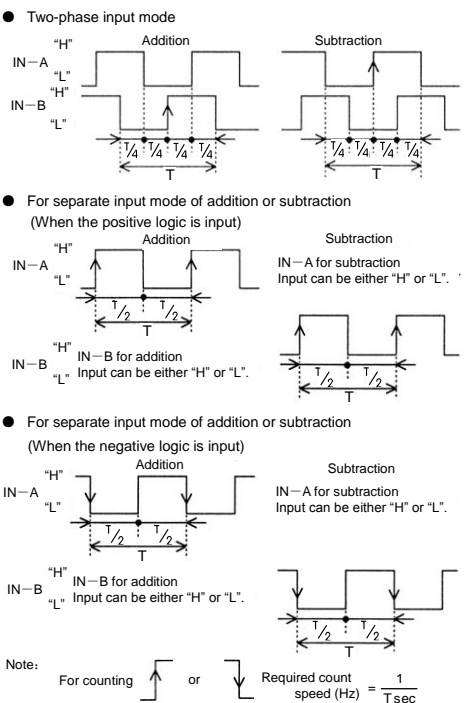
● Two-phase input mode

Addition

Subtraction

IN－A "H" "L"

IN－B "H" "L"

T/4 T/4 T/4 T/4

T

T/4 T/4 T/4 T/4

T

● For separate input mode of addition or subtraction (When the positive logic is input)

Addition

Subtraction

IN－A "H" "L"

T/2 T/2

T

IN－A for subtraction Input can be either "H" or "L".

IN－B "H" "L" IN－B for addition Input can be either "H" or "L".

T/2 T/2

T

● For separate input mode of addition or subtraction (When the negative logic is input)

Addition

Subtraction

IN－A "H" "L"

T/2 T/2

T

IN－A for subtraction Input can be either "H" or "L".

IN－B "H" "L" IN－B for addition Input can be either "H" or "L".

T/2 T/2

T

Note: For counting or Required count speed (Hz) $= \frac{1}{T\,sec}$